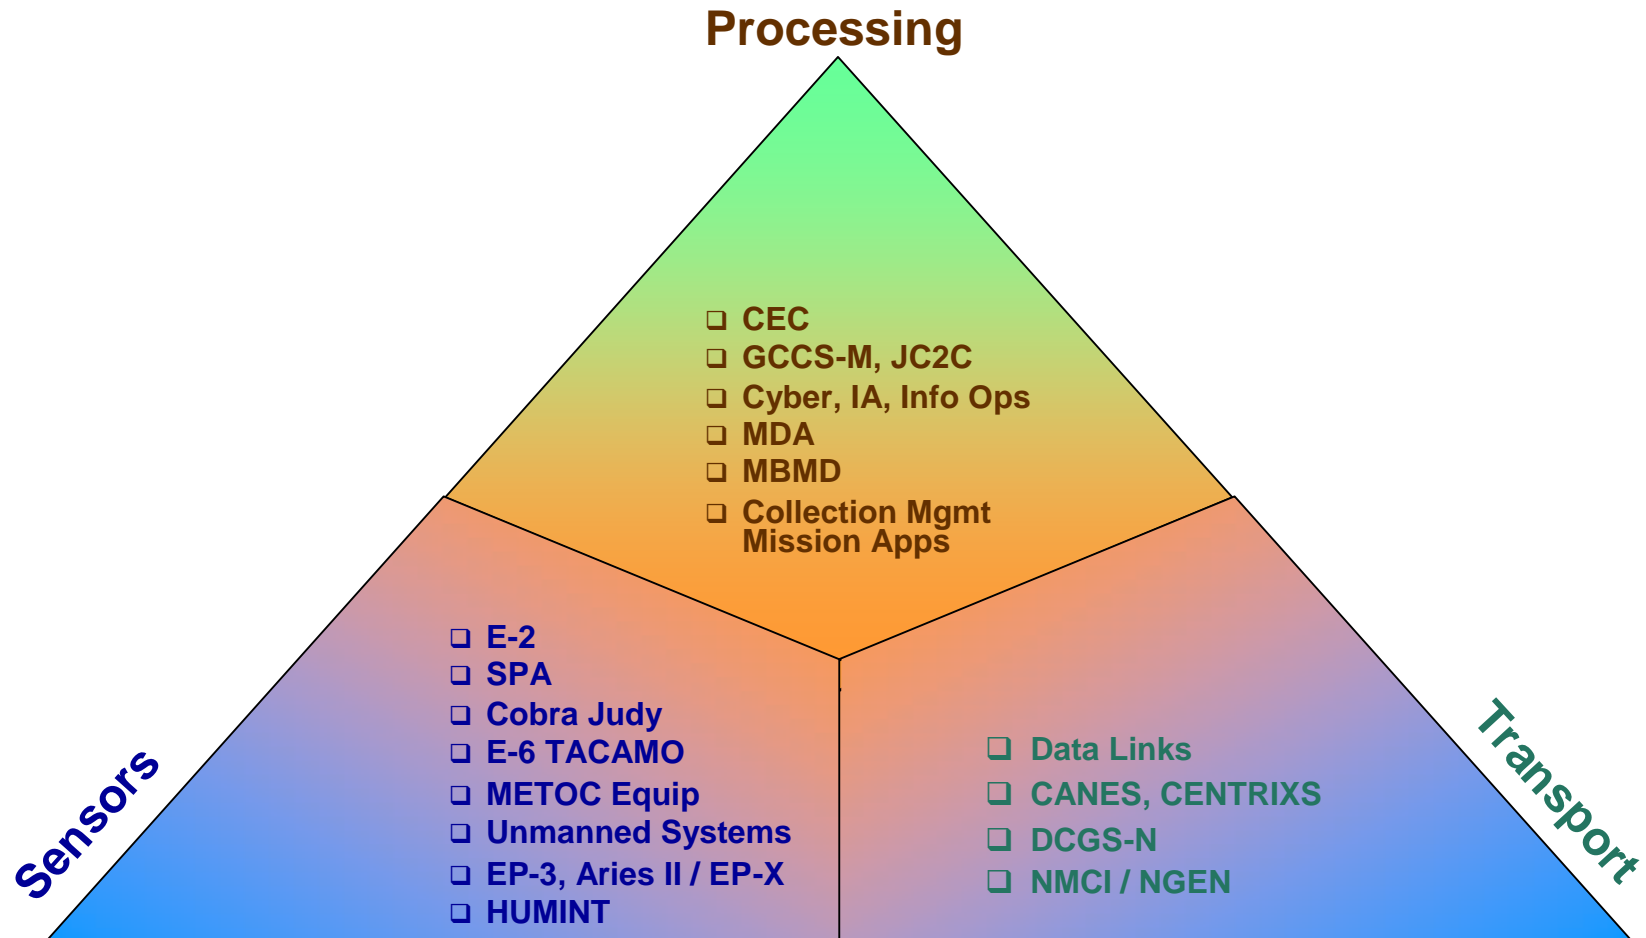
Processing

❑ CEC
❑ GCCS-M, JC2C
❑ Cyber, IA, Info Ops
❑ MDA
❑ MBMD
❑ Collection Mgmt Mission Apps

❑ E-2
❑ SPA
❑ Cobra Judy
❑ E-6 TACAMO
❑ METOC Equip
❑ Unmanned Systems
❑ EP-3, Aries II / EP-X
❑ HUMINT

Sensors

❑ Data Links
❑ CANES, CENTRIXS
❑ DCGS-N
❑ NMCI / NGEN

Transport